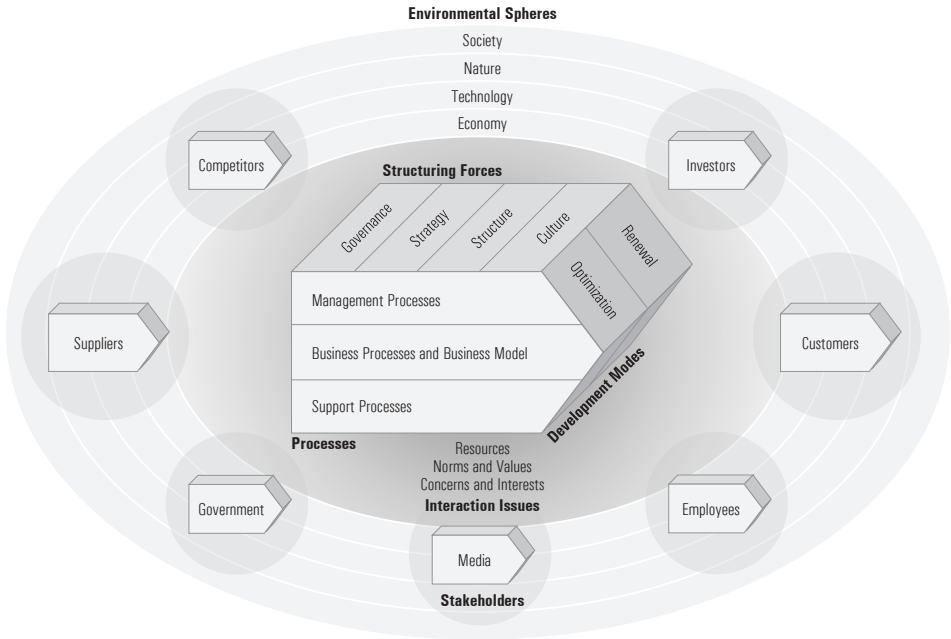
Environmental Spheres
Society
Nature
Technology
Economy

Competitors

Investors

Structuring Forces

Governance
Strategy
Structure
Culture
Renewal
Optimization

Management Processes
Business Processes and Business Model
Support Processes

Suppliers

Customers

Development Modes

Processes

Resources
Norms and Values
Concerns and Interests
Interaction Issues

Government

Employees

Media

Stakeholders